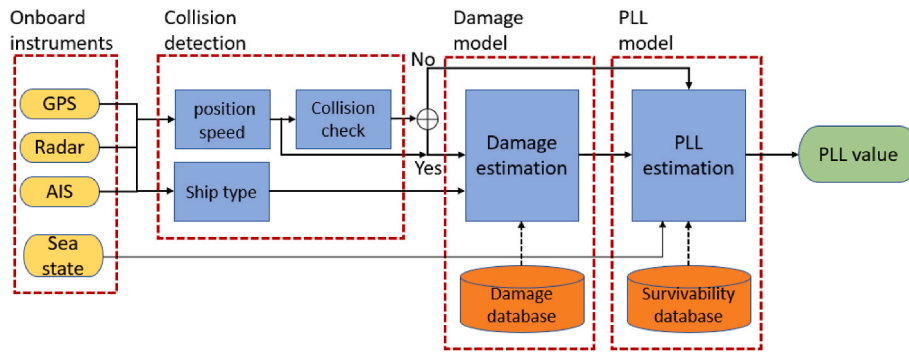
Onboard instruments

Collision detection

Damage model

PLL model

GPS

Radar

AIS

Sea state

position speed

Collision check

Ship type

No

Yes

Damage estimation

PLL estimation

PLL value

Damage database

Survivability database